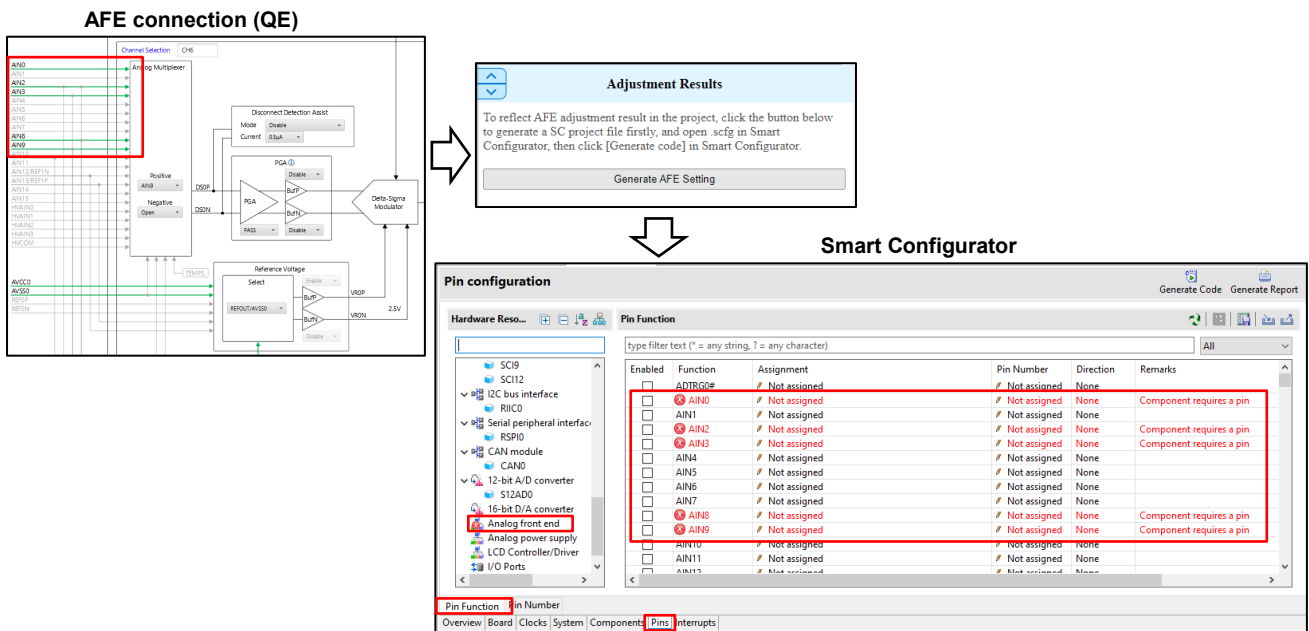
AFE connection (QE)

Channel Selection CH6

AIN0
AIN1
AIN2
AIN3
AIN4
AIN5
AIN6
AIN7
AIN8
AIN9
AIN10
AIN11
AIN12/REF1N
AIN13/REF1P
AIN14
AIN15
HVAIN0
HVAIN1
HVAIN2
HVAIN3
HVCOM

Analog Multiplexer

Disconnect Detection Assist
Mode Disable
Current 0.5μA

Positive
AIN9
Negative
Open

PGA
Disable
BufP
PGA
BufN
PASS
Disable

DS0P
DS0N

Delta-Sigma Modulator

TEMPS

AVCC0
AVSS0
REF0P
REF0N

Reference Voltage
Select
Enable
REFOUT/AVSS0
BufP
BufN
Disable
VR0P
VR0N
2.5V

Adjustment Results

To reflect AFE adjustment result in the project, click the button below to generate a SC project file firstly, and open .scfg in Smart Configurator, then click [Generate code] in Smart Configurator.

Generate AFE Setting

Smart Configurator

Pin configuration

Generate Code Generate Report

Hardware Reso...

SCI9
SCI12
I2C bus interface
RIIC0
Serial peripheral interface
RSPI0
CAN module
CAN0
12-bit A/D converter
S12AD0
16-bit D/A converter
Analog front end
Analog power supply
LCD Controller/Driver
I/O Ports

Pin Function

type filter text (* = any string, ? = any character)

All

| Enabled | Function | Assignment | Pin Number | Direction | Remarks |
|---|---|---|---|---|---|
| | ADTRG0# | Not assigned | Not assigned | None | |
| | AIN0 | Not assigned | Not assigned | None | Component requires a pin |
| | AIN1 | Not assigned | Not assigned | None | |
| | AIN2 | Not assigned | Not assigned | None | Component requires a pin |
| | AIN3 | Not assigned | Not assigned | None | Component requires a pin |
| | AIN4 | Not assigned | Not assigned | None | |
| | AIN5 | Not assigned | Not assigned | None | |
| | AIN6 | Not assigned | Not assigned | None | |
| | AIN7 | Not assigned | Not assigned | None | |
| | AIN8 | Not assigned | Not assigned | None | Component requires a pin |
| | AIN9 | Not assigned | Not assigned | None | Component requires a pin |
| | AIN10 | Not assigned | Not assigned | None | |
| | AIN11 | Not assigned | Not assigned | None | |
| | AIN12 | Not assigned | Not assigned | None | |

Pin Function Pin Number

Overview Board Clocks System Components Pins Interrupts